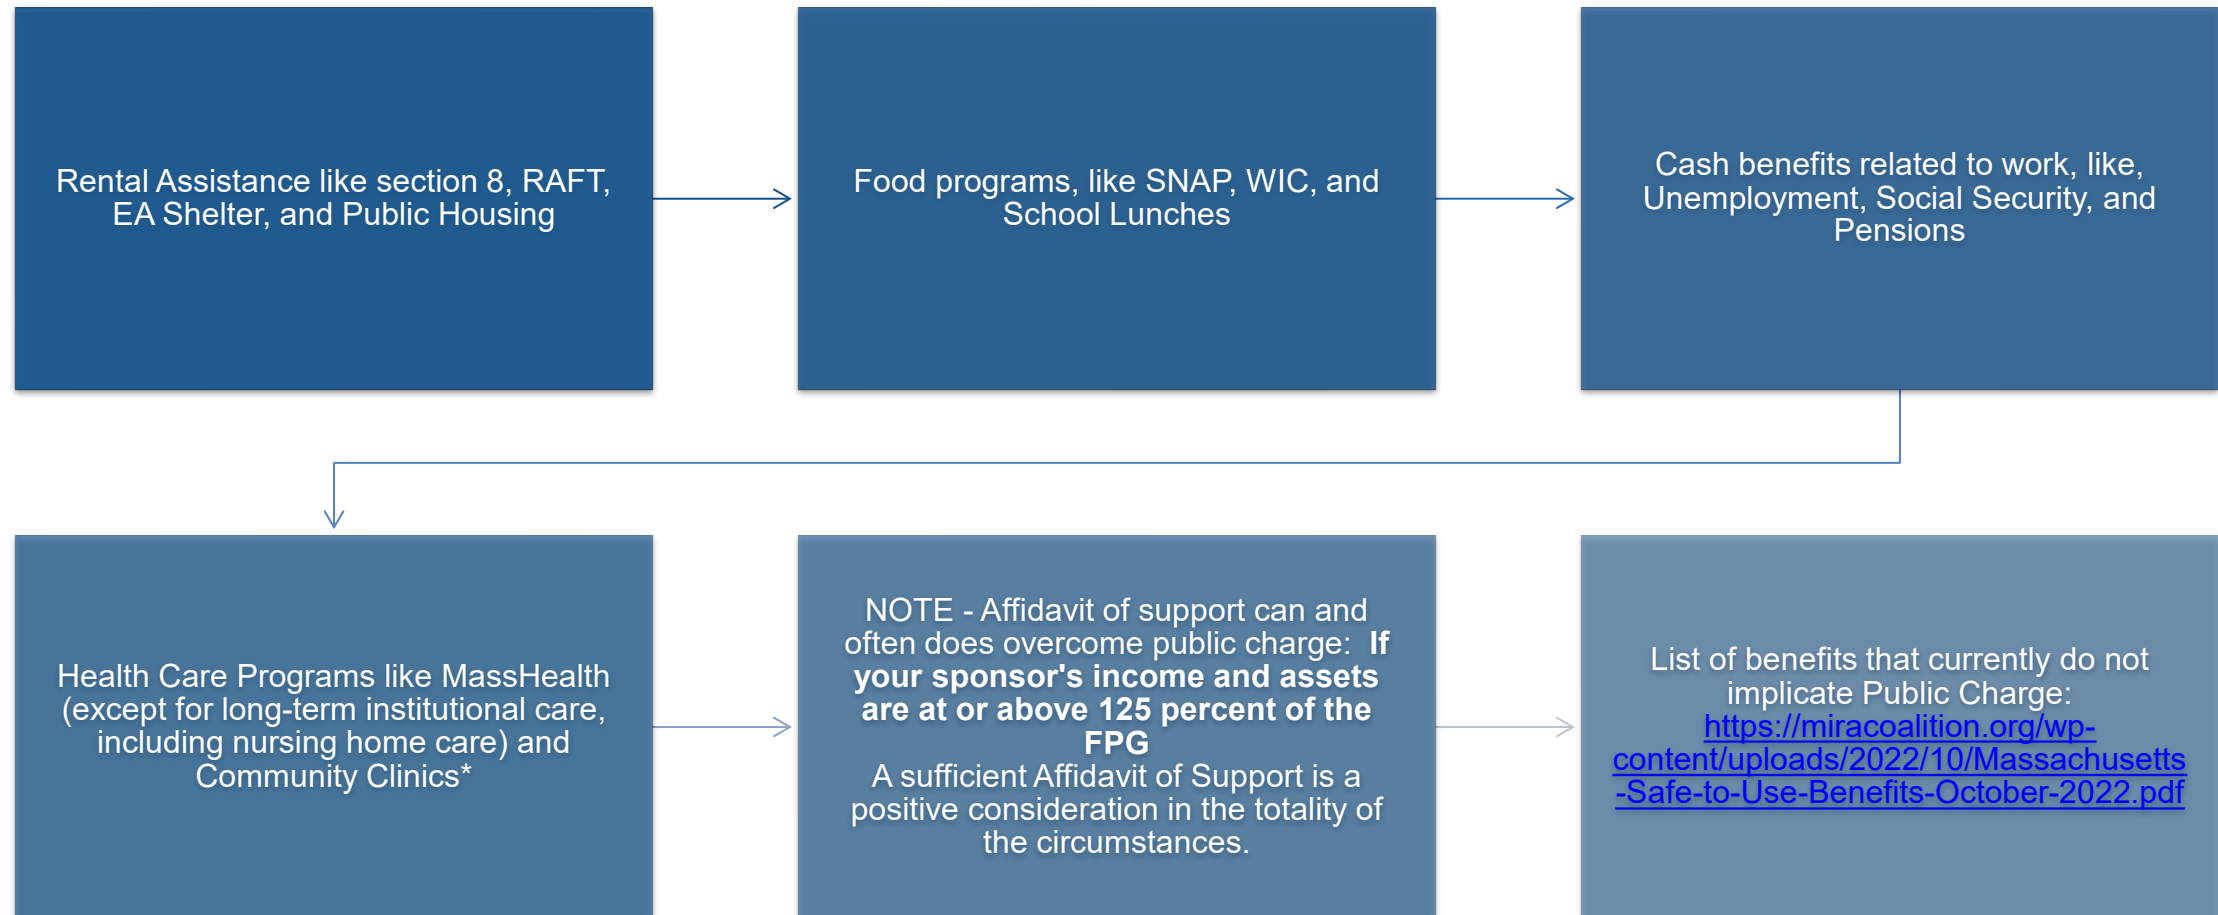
Rental Assistance like section 8, RAFT, EA Shelter, and Public Housing

Food programs, like SNAP, WIC, and School Lunches

Cash benefits related to work, like, Unemployment, Social Security, and Pensions

Health Care Programs like MassHealth (except for long-term institutional care, including nursing home care) and Community Clinics*

NOTE - Affidavit of support can and often does overcome public charge: **If your sponsor's income and assets are at or above 125 percent of the FPG**
A sufficient Affidavit of Support is a positive consideration in the totality of the circumstances.

List of benefits that currently do not implicate Public Charge: https://miracoalition.org/wp-content/uploads/2022/10/Massachusetts-Safe-to-Use-Benefits-October-2022.pdf